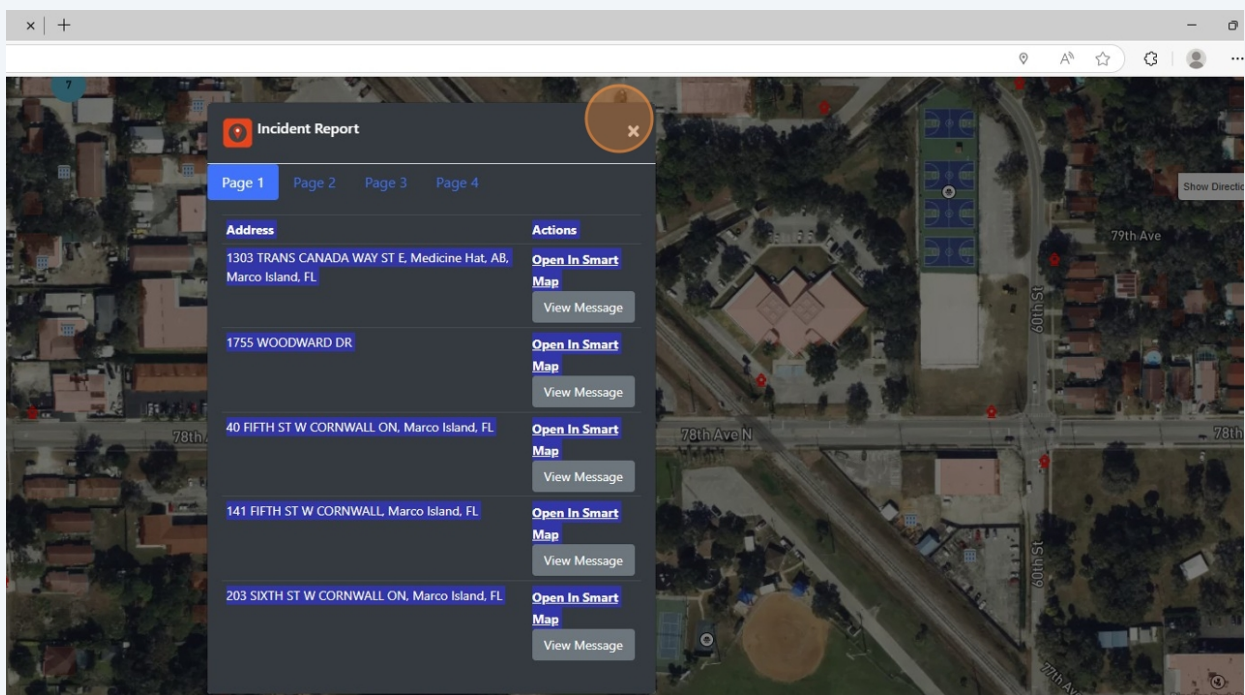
Incident Report

×

Page 1 Page 2 Page 3 Page 4

| Address | Actions |
|---|---|
| 1303 TRANS CANADA WAY ST E, Medicine Hat, AB, Marco Island, FL | Open In Smart Map View Message |
| 1755 WOODWARD DR | Open In Smart Map View Message |
| 40 FIFTH ST W CORNWALL ON, Marco Island, FL | Open In Smart Map View Message |
| 141 FIFTH ST W CORNWALL, Marco Island, FL | Open In Smart Map View Message |
| 203 SIXTH ST W CORNWALL ON, Marco Island, FL | Open In Smart Map View Message |

Show Directio

79th Ave

60th St

78th Ave N

78th

78th

60th St

77th Av

7